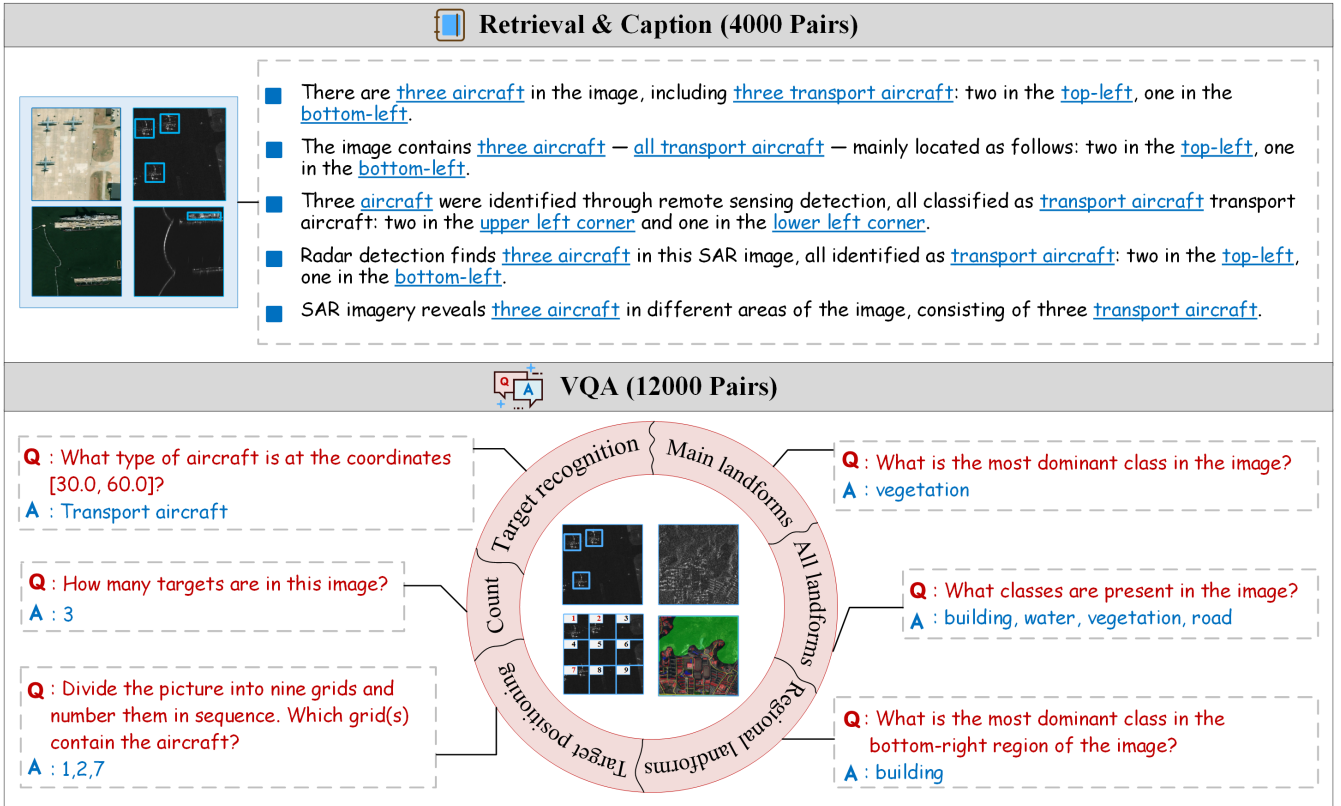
Retrieval & Caption (4000 Pairs)

There are three aircraft in the image, including three transport aircraft: two in the top-left, one in the bottom-left.

The image contains three aircraft — all transport aircraft — mainly located as follows: two in the top-left, one in the bottom-left.

Three aircraft were identified through remote sensing detection, all classified as transport aircraft transport aircraft: two in the upper left corner and one in the lower left corner.

Radar detection finds three aircraft in this SAR image, all identified as transport aircraft: two in the top-left, one in the bottom-left.

SAR imagery reveals three aircraft in different areas of the image, consisting of three transport aircraft.

VQA (12000 Pairs)

Q : What type of aircraft is at the coordinates [30.0, 60.0]?
A : Transport aircraft

Q : How many targets are in this image?
A : 3

Q : Divide the picture into nine grids and number them in sequence. Which grid(s) contain the aircraft?
A : 1,2,7

Target recognition
Main landforms
All landforms
Regional landforms
Target positioning
Count

1 2 3 4 5 6 7 8 9

Q : What is the most dominant class in the image?
A : vegetation

Q : What classes are present in the image?
A : building, water, vegetation, road

Q : What is the most dominant class in the bottom-right region of the image?
A : building